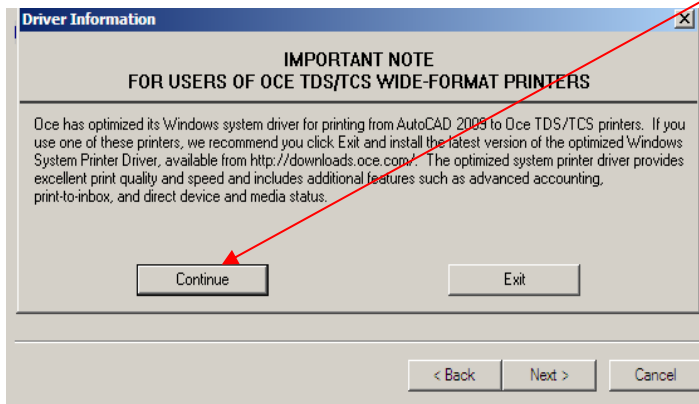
Driver Information

IMPORTANT NOTE
FOR USERS OF OCE TDS/TCS WIDE-FORMAT PRINTERS

Oce has optimized its Windows system driver for printing from AutoCAD 2009 to Oce TDS/TCS printers. If you use one of these printers, we recommend you click Exit and install the latest version of the optimized Windows System Printer Driver, available from http://downloads.oce.com/. The optimized system printer driver provides excellent print quality and speed and includes additional features such as advanced accounting, print-to-inbox, and direct device and media status.

Continue

Exit

< Back

Next >

Cancel